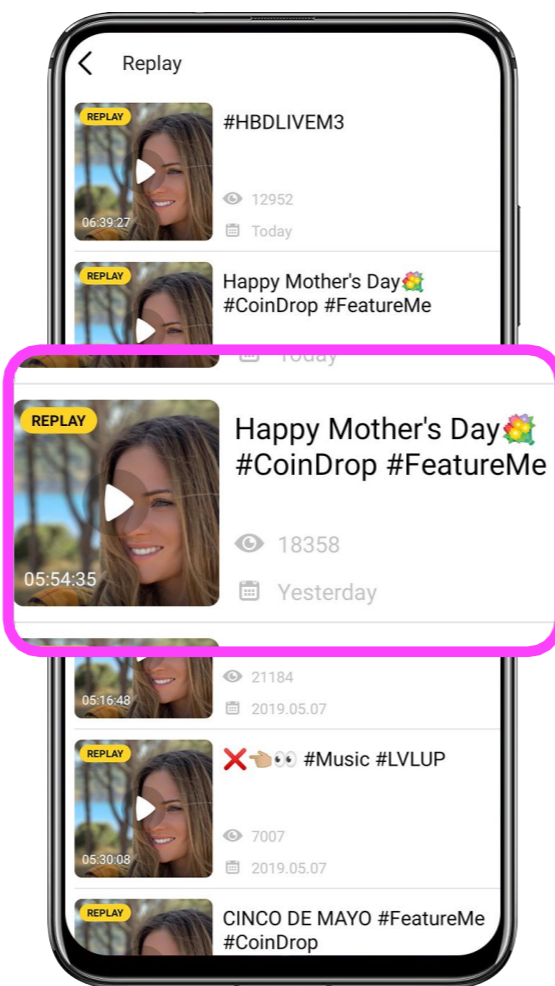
Replay

REPLAY
06:39:27
#HBDLIVEM3
12952
Today

REPLAY
Happy Mother's Day💐 #CoinDrop #FeatureMe
Today

REPLAY
05:54:35
Happy Mother's Day💐 #CoinDrop #FeatureMe
18358
Yesterday

05:16:48
21184
2019.05.07

REPLAY
05:30:08
❌👈🏼👀 #Music #LVLUP
7007
2019.05.07

REPLAY
CINCO DE MAYO #FeatureMe #CoinDrop